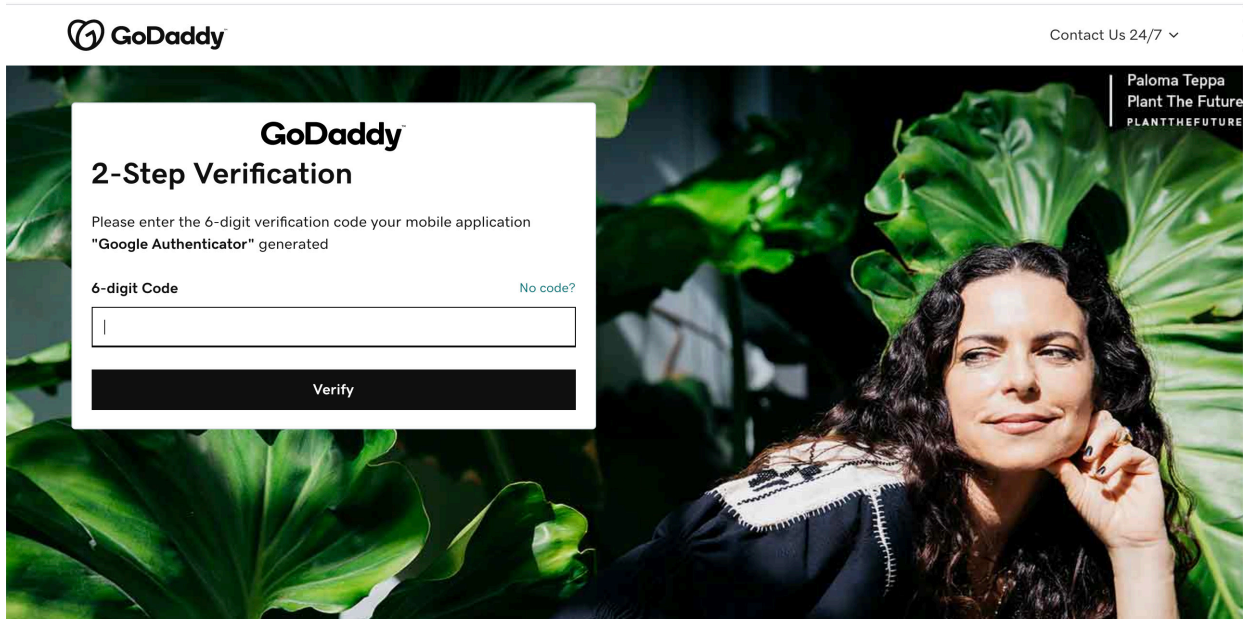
GoDaddy

Contact Us 24/7

Paloma Teppa
Plant The Future
PLANTTHEFUTURE

GoDaddy

2-Step Verification

Please enter the 6-digit verification code your mobile application **"Google Authenticator"** generated

6-digit Code

No code?

Verify